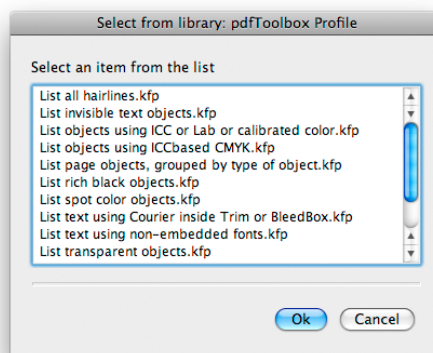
Select from library: pdfToolbox Profile

Select an item from the list

List all hairlines.kfp
List invisible text objects.kfp
List objects using ICC or Lab or calibrated color.kfp
List objects using ICCbased CMYK.kfp
List page objects, grouped by type of object.kfp
List rich black objects.kfp
List spot color objects.kfp
List text using Courier inside Trim or BleedBox.kfp
List text using non-embedded fonts.kfp
List transparent objects.kfp

Ok
Cancel